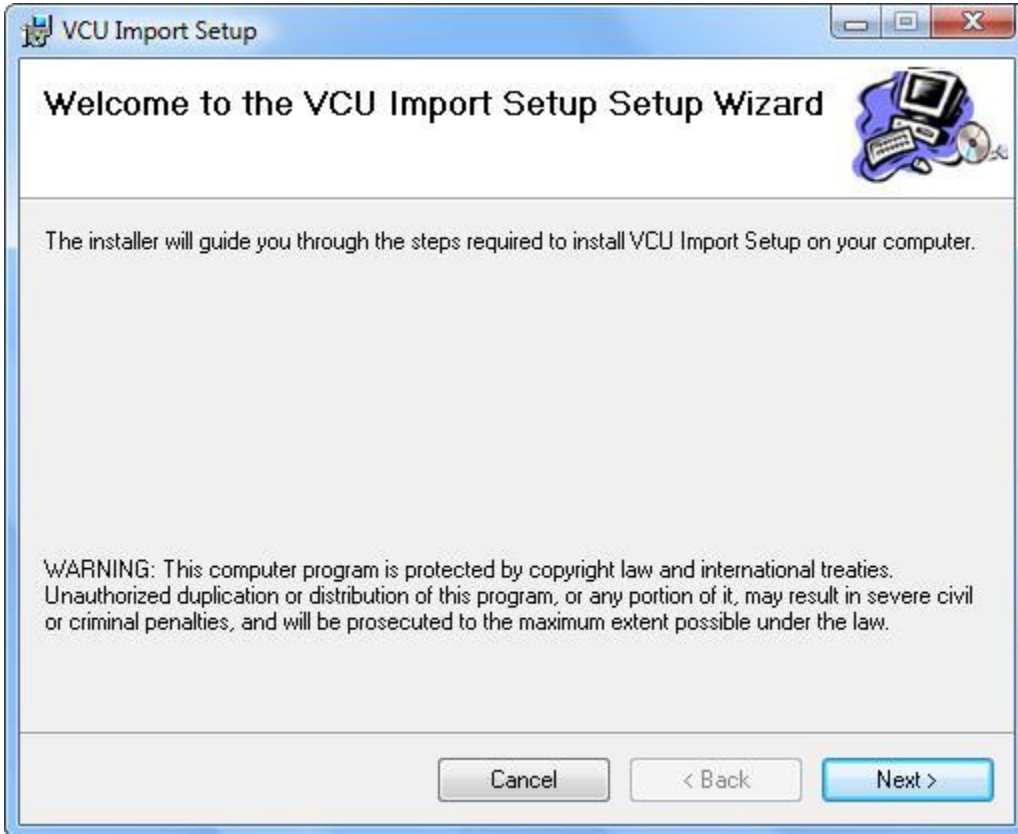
VCU Import Setup

Welcome to the VCU Import Setup Setup Wizard

The installer will guide you through the steps required to install VCU Import Setup on your computer.

WARNING: This computer program is protected by copyright law and international treaties. Unauthorized duplication or distribution of this program, or any portion of it, may result in severe civil or criminal penalties, and will be prosecuted to the maximum extent possible under the law.

Cancel
< Back
Next >